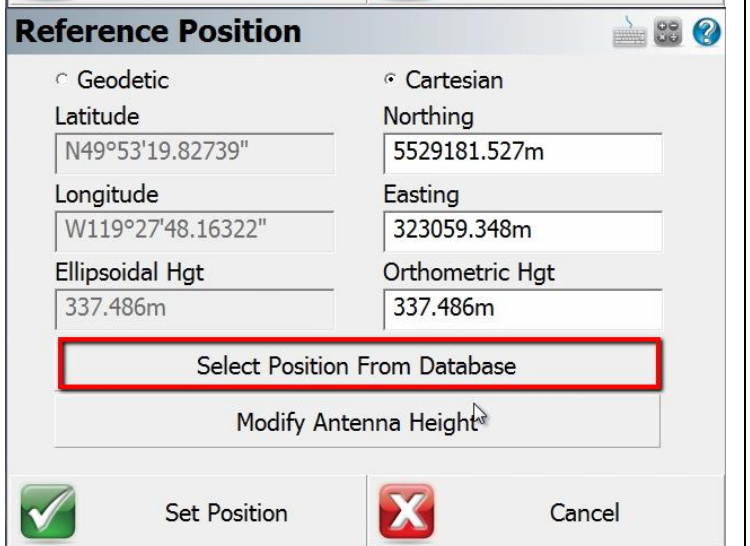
Reference Position

Geodetic

Cartesian

Latitude
N49°53'19.82739"

Northing
5529181.527m

Longitude
W119°27'48.16322"

Easting
323059.348m

Ellipsoidal Hgt
337.486m

Orthometric Hgt
337.486m

Select Position From Database

Modify Antenna Height

Set Position

Cancel